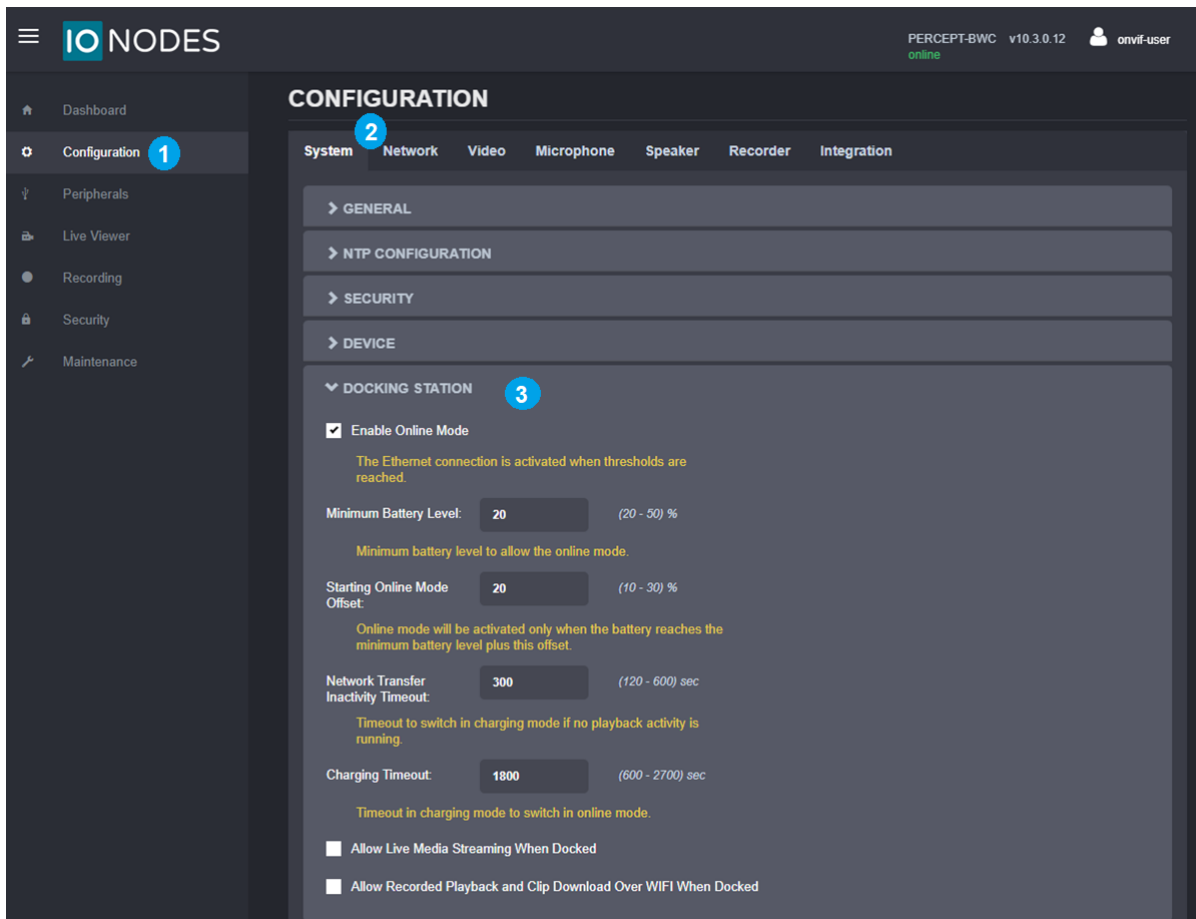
IO NODES

PERCEPT-BWC v10.3.0.12
online

onvif-user

Dashboard
Configuration 1
Peripherals
Live Viewer
Recording
Security
Maintenance

CONFIGURATION

2

System Network Video Microphone Speaker Recorder Integration

> GENERAL

> NTP CONFIGURATION

> SECURITY

> DEVICE

DOCKING STATION 3

Enable Online Mode

The Ethernet connection is activated when thresholds are reached.

Minimum Battery Level: 20 (20 - 50) %

Minimum battery level to allow the online mode.

Starting Online Mode Offset: 20 (10 - 30) %

Online mode will be activated only when the battery reaches the minimum battery level plus this offset.

Network Transfer Inactivity Timeout: 300 (120 - 600) sec

Timeout to switch in charging mode if no playback activity is running.

Charging Timeout: 1800 (600 - 2700) sec

Timeout in charging mode to switch in online mode.

Allow Live Media Streaming When Docked

Allow Recorded Playback and Clip Download Over WIFI When Docked